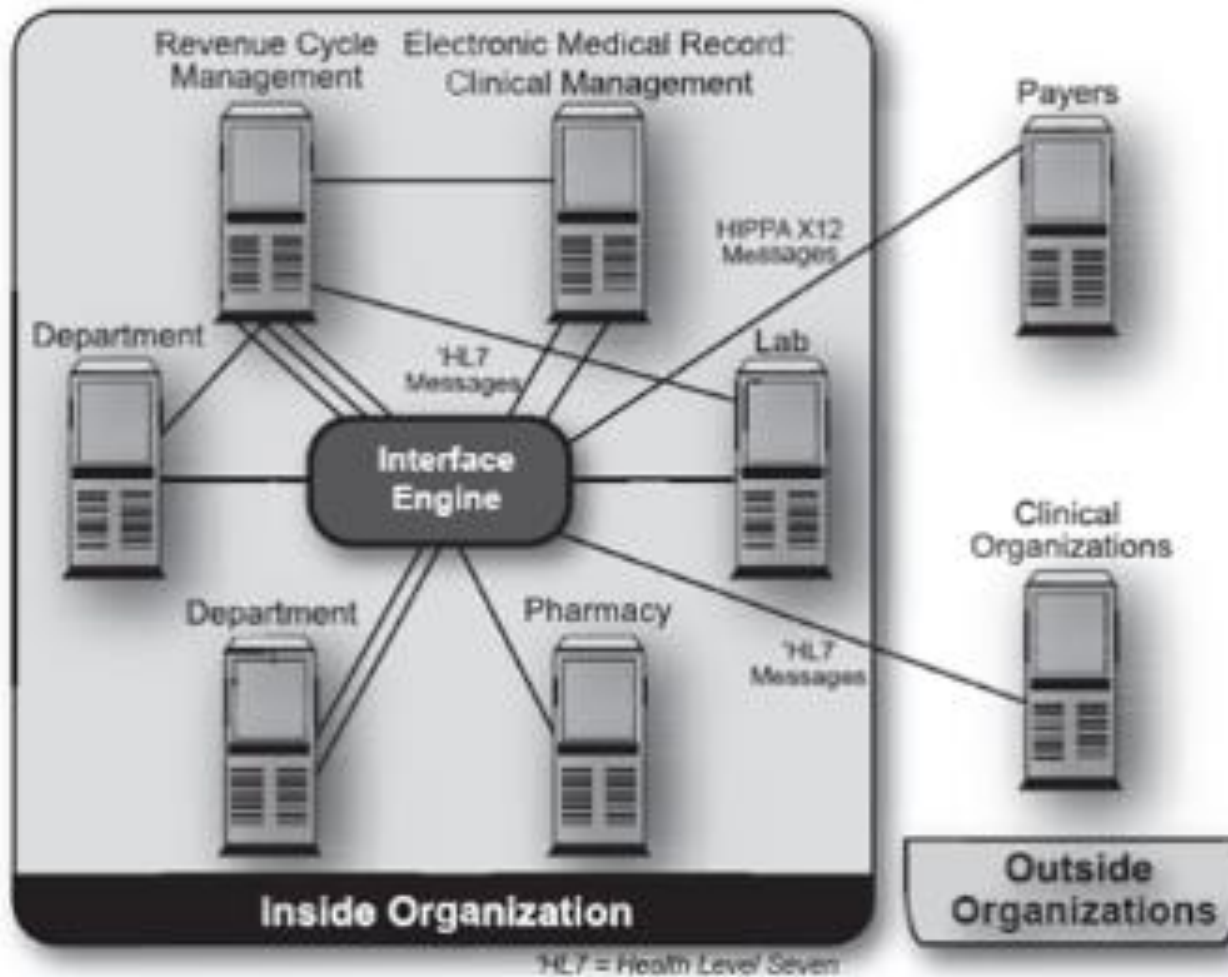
Revenue Cycle Management

Electronic Medical Record: Clinical Management

Payers

HIPPA X12 Messages

Department

'HL7 Messages

Lab

Interface Engine

Clinical Organizations

Department

Pharmacy

'HL7 Messages

Inside Organization

Outside Organizations

'HL7 = Health Level Seven